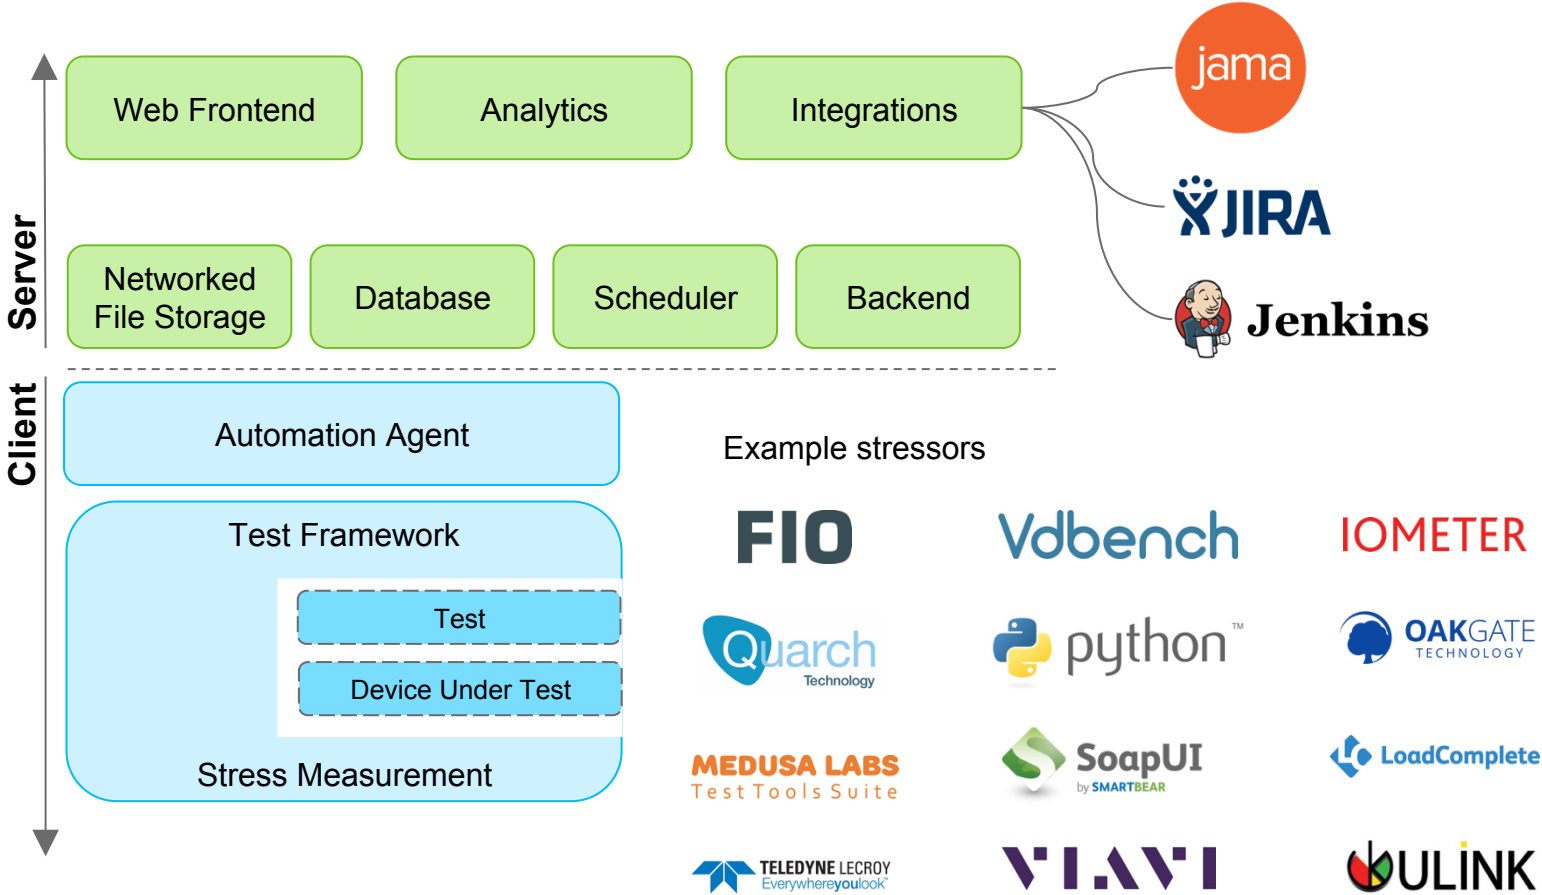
Server

Web Frontend

Analytics

Integrations

jama

JIRA

Jenkins

Networked File Storage

Database

Scheduler

Backend

Client

Automation Agent

Example stressors

Test Framework

Test

Device Under Test

Stress Measurement

FIO

Vdbench

IOMETER

Quarch Technology

python™

OAKGATE TECHNOLOGY

MEDUSA LABS Test Tools Suite

SoapUI by SMARTBEAR

LoadComplete

TELEDYNE LECROY Everywhereyoulook™

VIAVI

ULINK